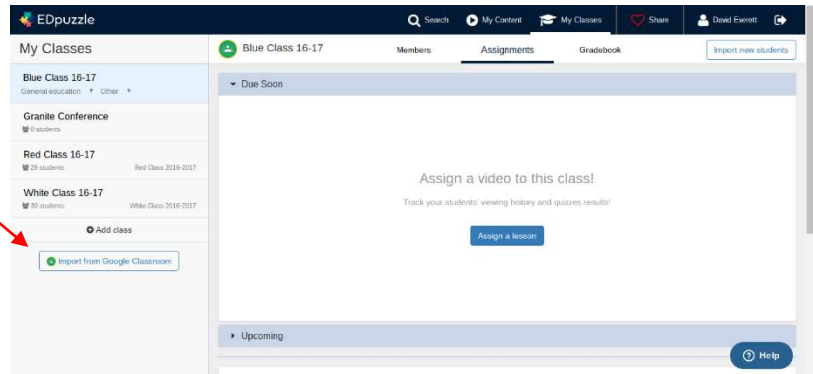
EDpuzzle
Search
My Content
My Classes
Share
David Everett

My Classes

Blue Class 16-17
General education ▾ Other ▾

Granite Conference
0 students

Red Class 16-17
29 students
Red Class 2016-2017

White Class 16-17
30 students
White Class 2016-2017

Add class

Import from Google Classroom

Blue Class 16-17
Members
Assignments
Gradebook
Import new students

Due Soon

Assign a video to this class!

Track your students' viewing history and quizzes results!

Assign a lesson

Upcoming

Help